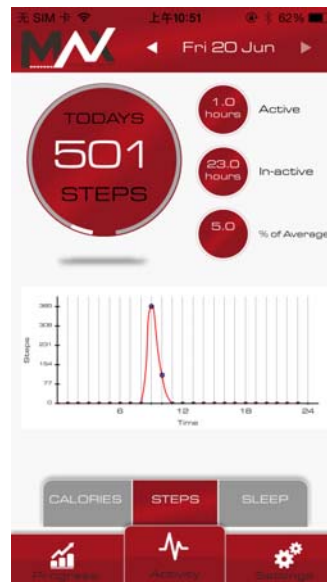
无 SIM 卡 上午10:51 82%

MAX ◄ Fri 20 Jun ►

TODAYS
501
STEPS

1.0 hours Active

23.0 hours In-active

5.0 % of Average

385
308
231
154
77
0

Steps

6 12 18 24
Time

CALORIES STEPS SLEEP

Progress Activity Settings